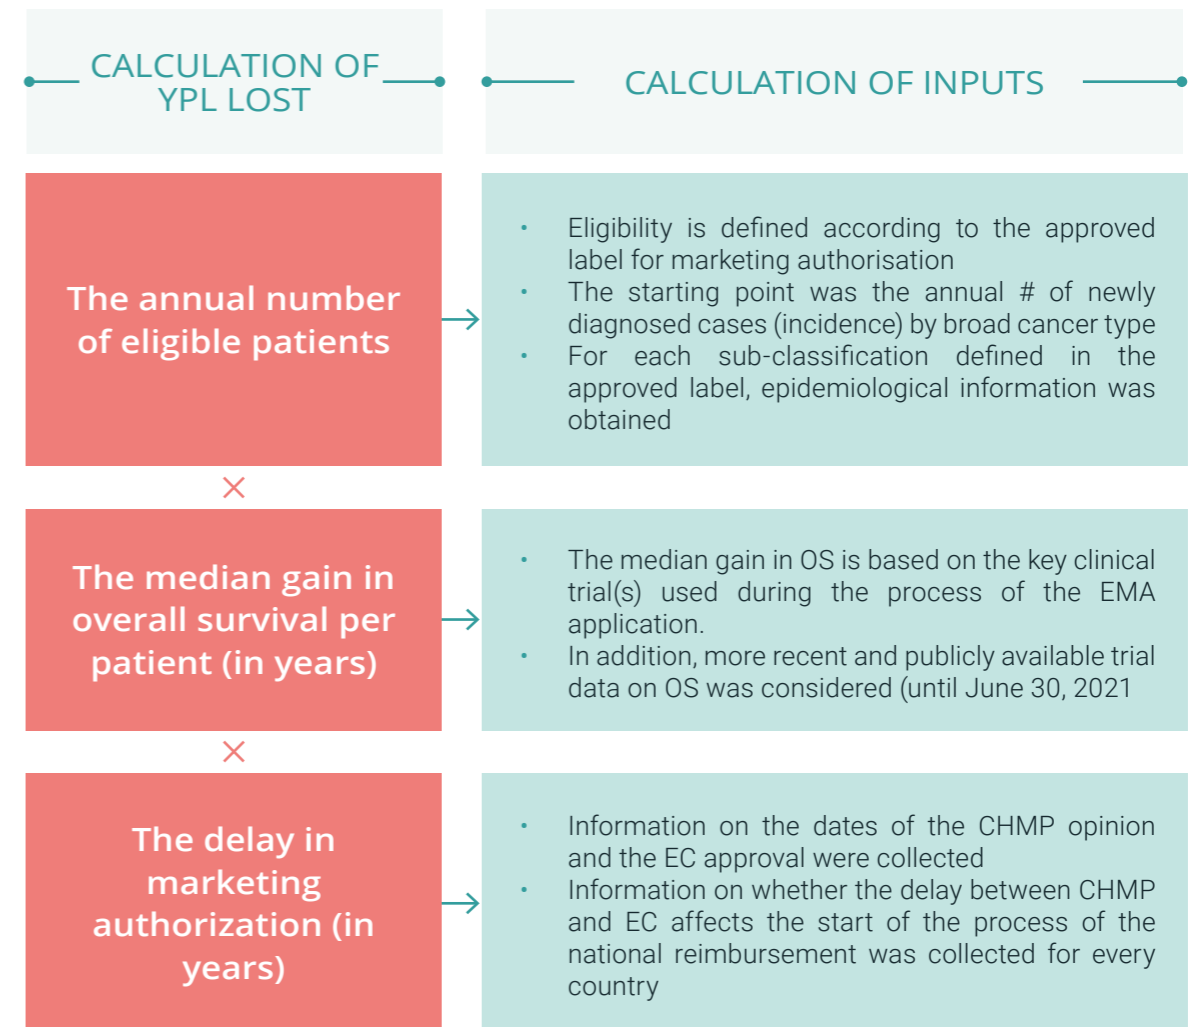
CALCULATION OF YPL LOST

CALCULATION OF INPUTS

The annual number of eligible patients

• Eligibility is defined according to the approved label for marketing authorisation
• The starting point was the annual # of newly diagnosed cases (incidence) by broad cancer type
• For each sub-classification defined in the approved label, epidemiological information was obtained

×

The median gain in overall survival per patient (in years)

• The median gain in OS is based on the key clinical trial(s) used during the process of the EMA application.
• In addition, more recent and publicly available trial data on OS was considered (until June 30, 2021

×

The delay in marketing authorization (in years)

• Information on the dates of the CHMP opinion and the EC approval were collected
• Information on whether the delay between CHMP and EC affects the start of the process of the national reimbursement was collected for every country